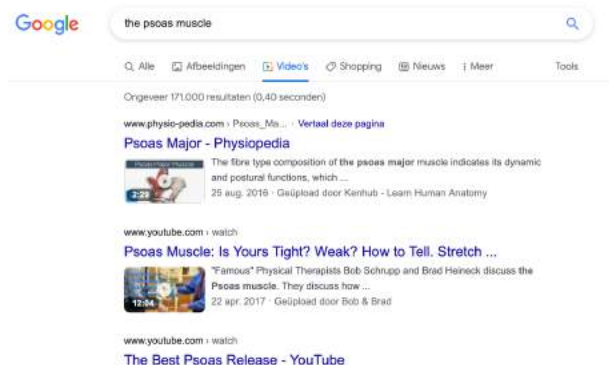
Google

the psoas muscle

Alle Afbeeldingen Video's Shopping Nieuws Meer Tools

Ongeveer 171.000 resultaten (0,40 seconden)

www.physio-pedia.com › Psoas_Ma... · Vertaal deze pagina

Psoas Major - Physiopedia

Psoas Major Muscle

2:29

The fibre type composition of the psoas major muscle indicates its dynamic and postural functions, which ...

25 aug. 2016 · Geüpload door Kenhub - Learn Human Anatomy

www.youtube.com › watch

Psoas Muscle: Is Yours Tight? Weak? How to Tell. Stretch ...

12:54

"Famous" Physical Therapists Bob Schrupp and Brad Heineck discuss the Psoas muscle. They discuss how ...

22 apr. 2017 · Geüpload door Bob & Brad

www.youtube.com › watch

The Best Psoas Release - YouTube